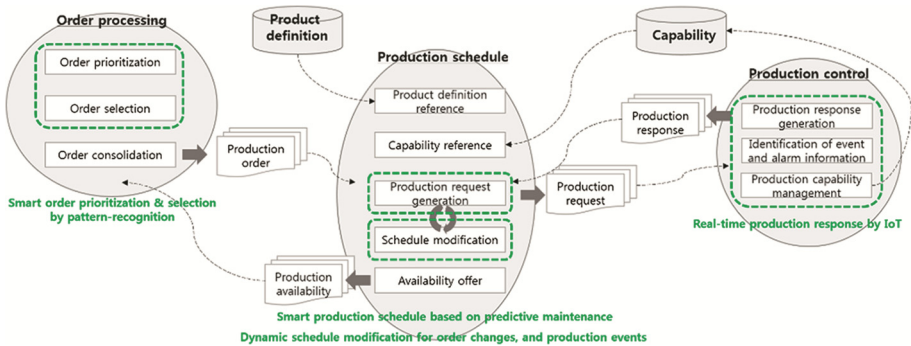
Order processing

Order prioritization

Order selection

Order consolidation

Production order

Smart order prioritization & selection by pattern-recognition

Product definition

Production schedule

Product definition reference

Capability reference

Production request generation

Schedule modification

Availability offer

Production availability

Smart production schedule based on predictive maintenance

Dynamic schedule modification for order changes, and production events

Production request

Production response

Capability

Production control

Production response generation

Identification of event and alarm information

Production capability management

Real-time production response by IoT